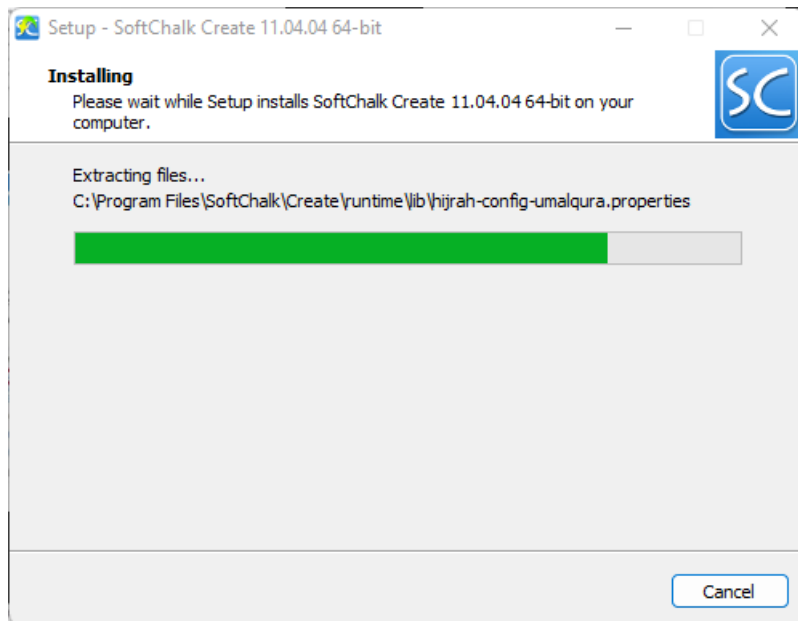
Setup - SoftChalk Create 11.04.04 64-bit

Installing

Please wait while Setup installs SoftChalk Create 11.04.04 64-bit on your computer.

SC

Extracting files...

C:\Program Files\SoftChalk\Create\runtime\lib\hijrah-config-umalqura.properties

Cancel